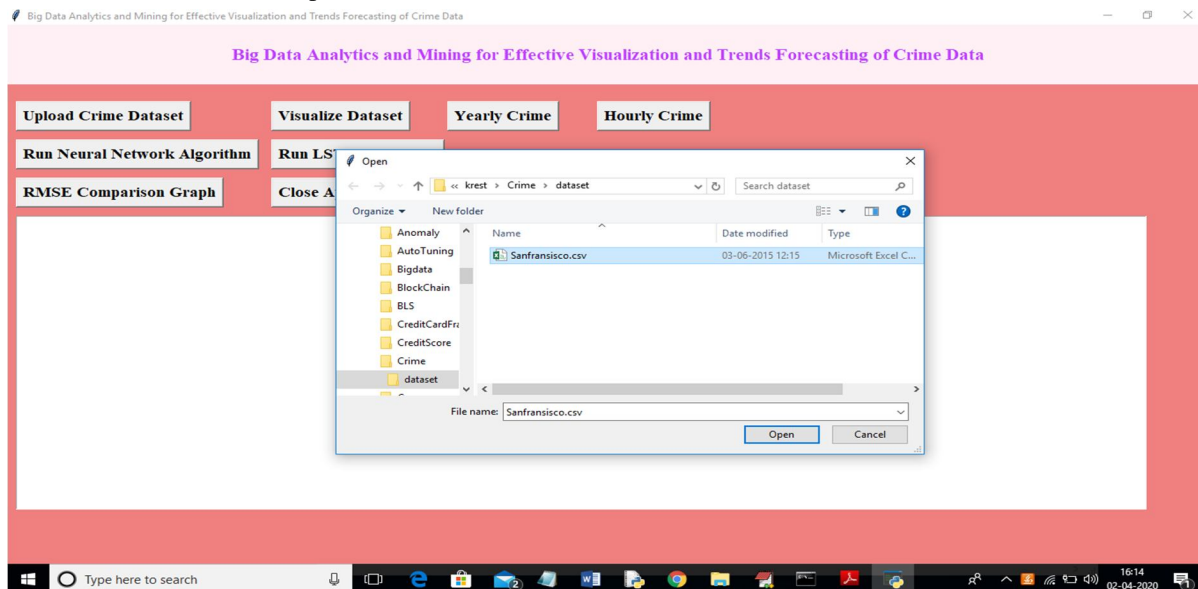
Big Data Analytics and Mining for Effective Visualization and Trends Forecasting of Crime Data

Big Data Analytics and Mining for Effective Visualization and Trends Forecasting of Crime Data

Upload Crime Dataset

Visualize Dataset

Yearly Crime

Hourly Crime

Run Neural Network Algorithm

Run LS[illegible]

RMSE Comparison Graph

Close A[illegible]

Open

« krest › Crime › dataset

Search dataset

Organize ▾

New folder

Anomaly
AutoTuning
Bigdata
BlockChain
BLS
CreditCardFra
CreditScore
Crime
dataset

| Name | Date modified | Type |
|---|---|---|
| Sanfransisco.csv | 03-06-2015 12:15 | Microsoft Excel C... |

File name: Sanfransisco.csv

Open

Cancel

Type here to search

16:14
02-04-2020